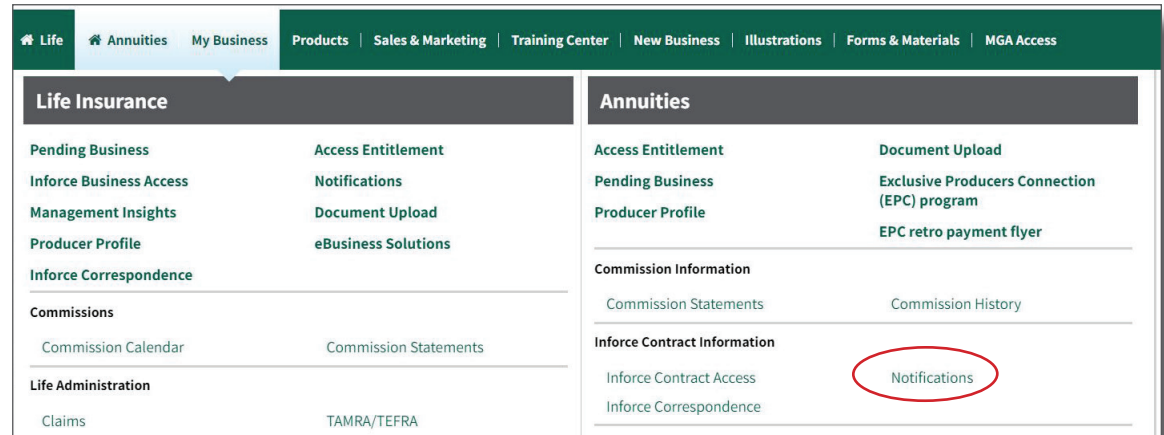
Life | Annuities | My Business | Products | Sales & Marketing | Training Center | New Business | Illustrations | Forms & Materials | MGA Access

Life Insurance

Pending Business
Inforce Business Access
Management Insights
Producer Profile
Inforce Correspondence

Access Entitlement
Notifications
Document Upload
eBusiness Solutions

Commissions

Commission Calendar
Commission Statements

Life Administration

Claims
TAMRA/TEFRA

Annuities

Access Entitlement
Pending Business
Producer Profile

Document Upload
Exclusive Producers Connection (EPC) program
EPC retro payment flyer

Commission Information

Commission Statements
Commission History

Inforce Contract Information

Inforce Contract Access
Inforce Correspondence
Notifications